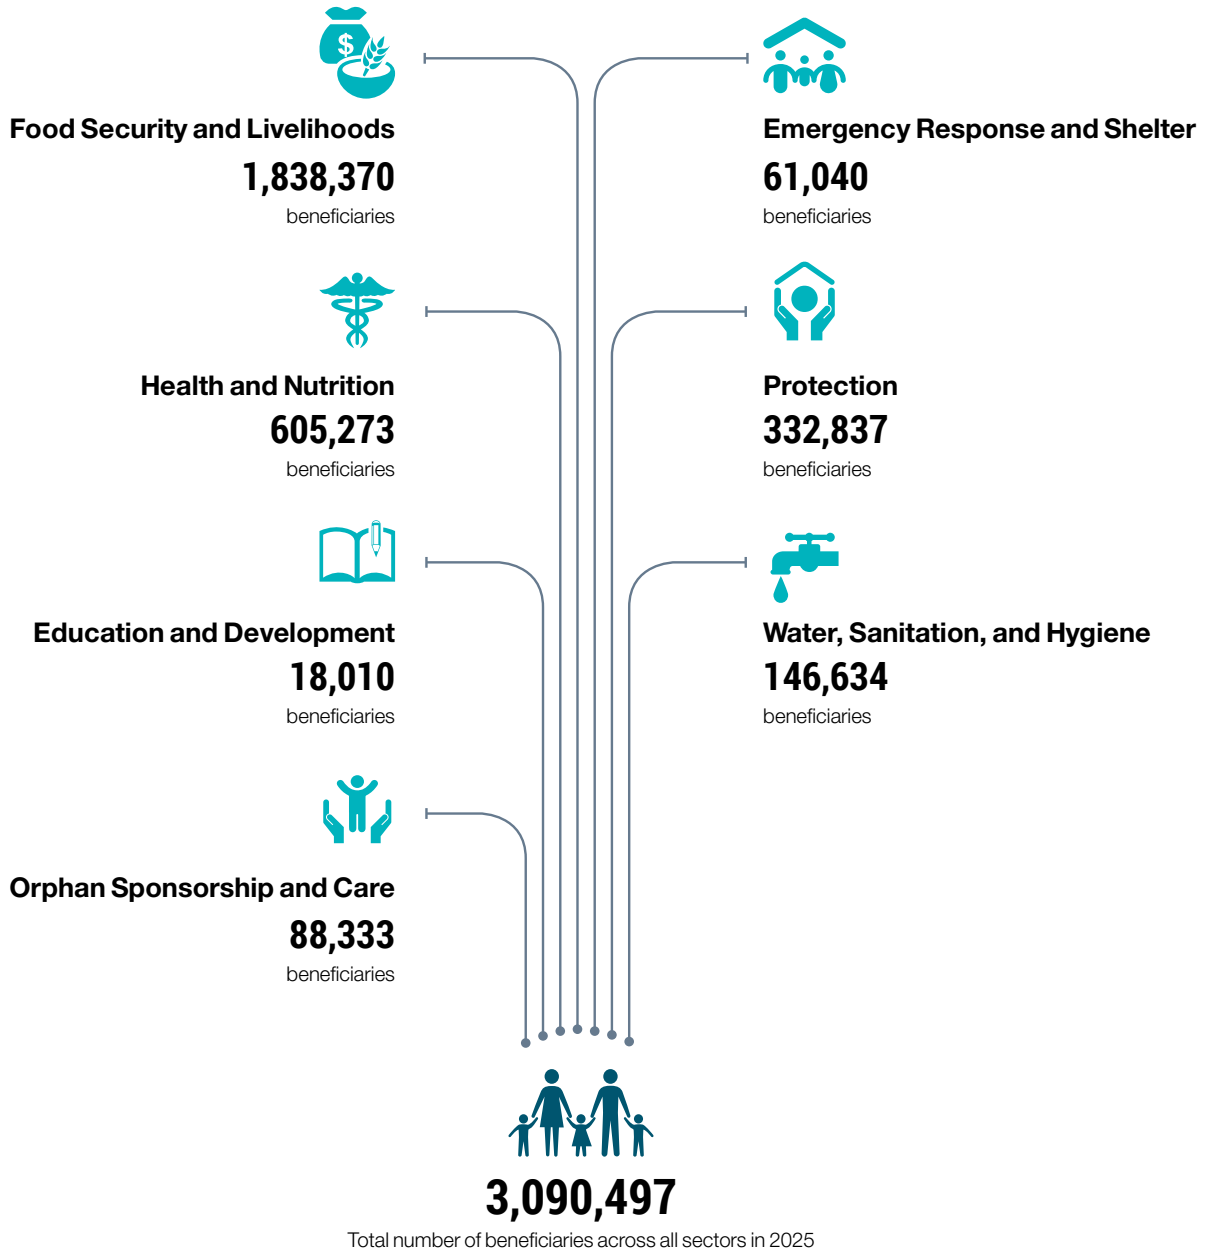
Food Security and Livelihoods
1,838,370
beneficiaries

Emergency Response and Shelter
61,040
beneficiaries

Health and Nutrition
605,273
beneficiaries

Protection
332,837
beneficiaries

Education and Development
18,010
beneficiaries

Water, Sanitation, and Hygiene
146,634
beneficiaries

Orphan Sponsorship and Care
88,333
beneficiaries

3,090,497
Total number of beneficiaries across all sectors in 2025